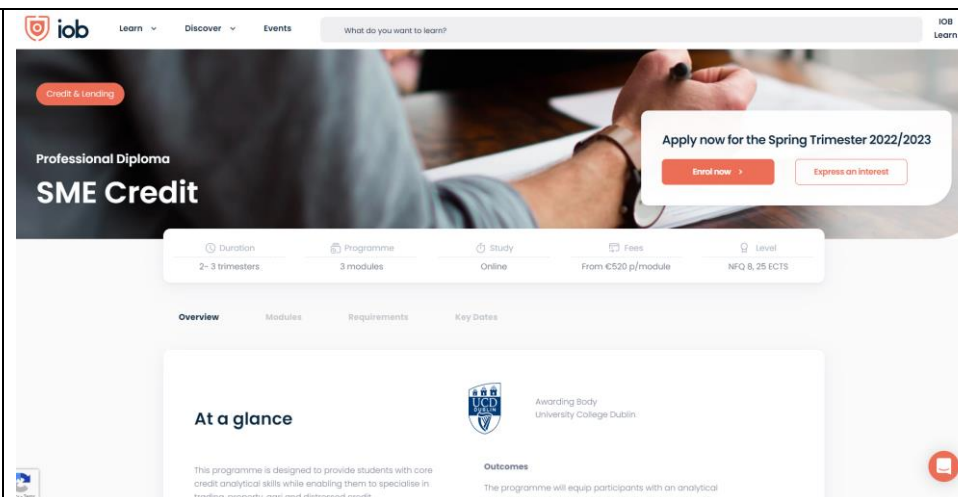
iob Learn Discover Events What do you want to learn? IOB Learn

Credit & Lending

Professional Diploma

SME Credit

Apply now for the Spring Trimester 2022/2023

Enrol now >

Express an interest

| Duration | Programme | Study | Fees | Level |
|---|---|---|---|---|
| 2- 3 trimesters | 3 modules | Online | From €520 p/module | NFQ 8, 25 ECTS |

Overview Modules Requirements Key Dates

At a glance

UCD DUBLIN

Awarding Body
University College Dublin

This programme is designed to provide students with core credit analytical skills while enabling them to specialise in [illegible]

Outcomes

The programme will equip participants with an analytical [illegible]